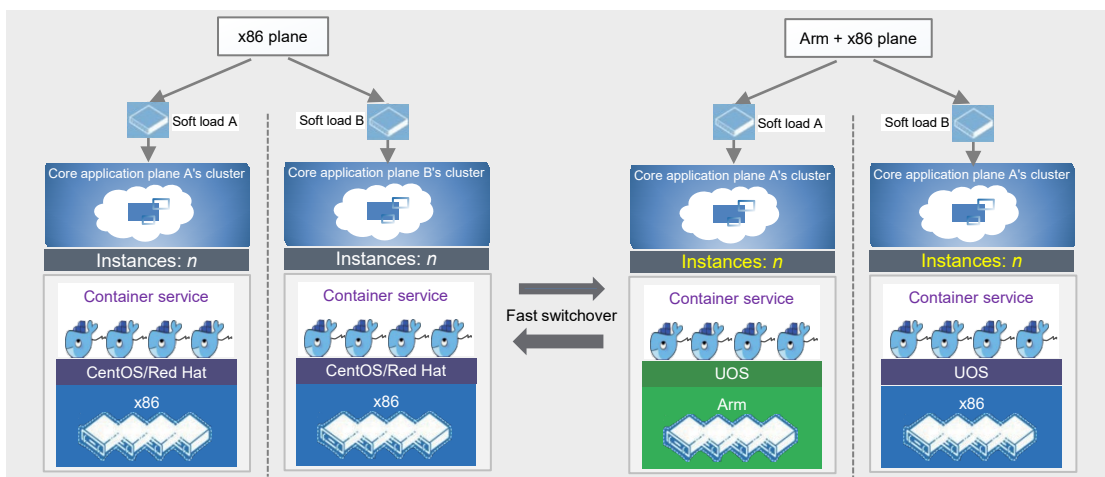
x86 plane

Soft load A

Soft load B

Core application plane A's cluster

Instances: $n$

Container service

CentOS/Red Hat

x86

Core application plane B's cluster

Instances: $n$

Container service

CentOS/Red Hat

x86

Fast switchover

Arm + x86 plane

Soft load A

Soft load B

Core application plane A's cluster

Instances: $n$

Container service

UOS

Arm

Core application plane A's cluster

Instances: $n$

Container service

UOS

x86